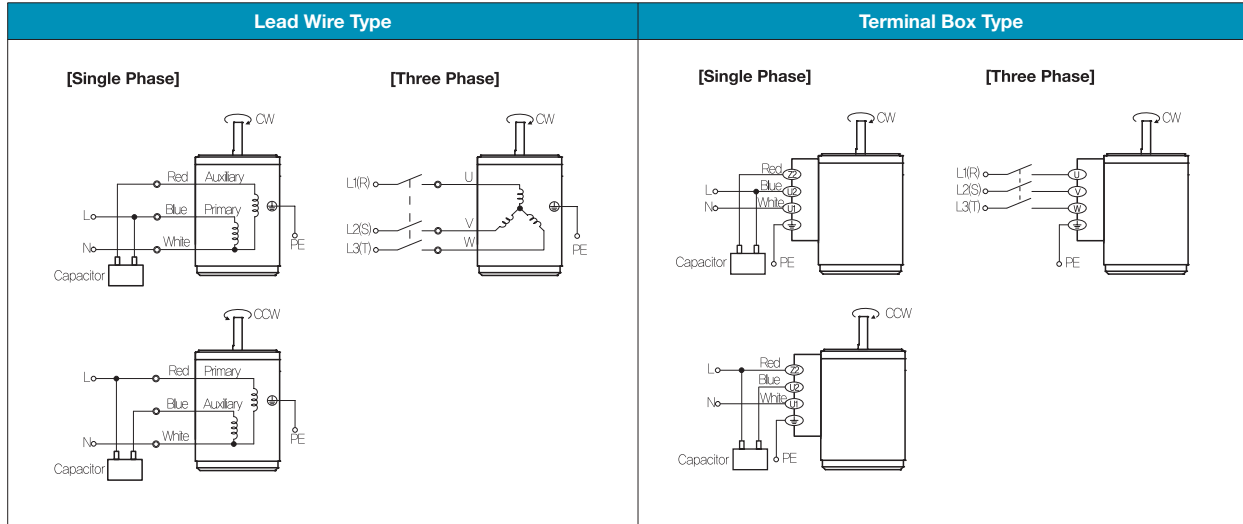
Lead Wire Type

[Single Phase]

CW

Red Auxiliary
L Blue Primary
N White
Capacitor
PE

CCW

Red Primary
L Blue Auxiliary
N White
Capacitor
PE

[Three Phase]

CW

L1(R) U
L2(S) V
L3(T) W
PE

Terminal Box Type

[Single Phase]

CW

Red Z2
L Blue U2
N White U1
Capacitor
PE

CCW

Red Z2
L Blue U2
N White U1
Capacitor
PE

[Three Phase]

CW

L1(R) U
L2(S) V
L3(T) W
PE